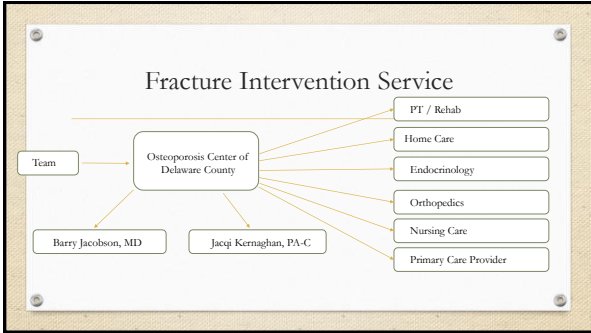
Fracture Intervention Service

Team

Osteoporosis Center of Delaware County

PT / Rehab

Home Care

Endocrinology

Orthopedics

Nursing Care

Primary Care Provider

Barry Jacobson, MD

Jacqi Kernaghan, PA-C